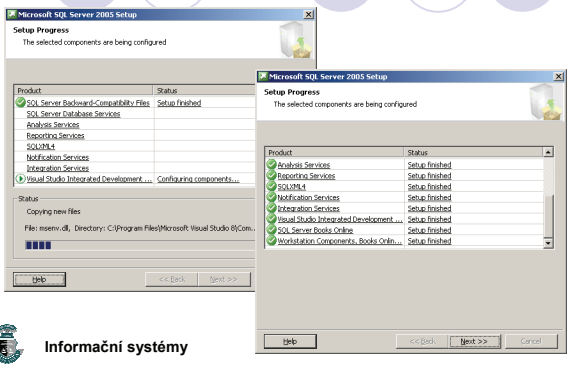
Microsoft SQL Server 2005 Setup

Setup Progress
The selected components are being configured

| Product | Status |
|---|---|
| SQL Server Backward-Compatibility Files | Setup finished |
| SQL Server Database Services | |
| Analysis Services | |
| Reporting Services | |
| SQLXML4 | |
| Notification Services | |
| Integration Services | |
| Visual Studio Integrated Development ... | Configuring components... |

Status
Copying new files

File: msenv.dll, Directory: C:\Program Files\Microsoft Visual Studio 8\Com...

Help
<< Back
Next >>

Microsoft SQL Server 2005 Setup

Setup Progress
The selected components are being configured

| Product | Status |
|---|---|
| Analysis Services | Setup finished |
| Reporting Services | Setup finished |
| SQLXML4 | Setup finished |
| Notification Services | Setup finished |
| Integration Services | Setup finished |
| Visual Studio Integrated Development ... | Setup finished |
| SQL Server Books Online | Setup finished |
| Workstation Components, Books Onlin... | Setup finished |

Help
<< Back
Next >>
Cancel

Informační systémy